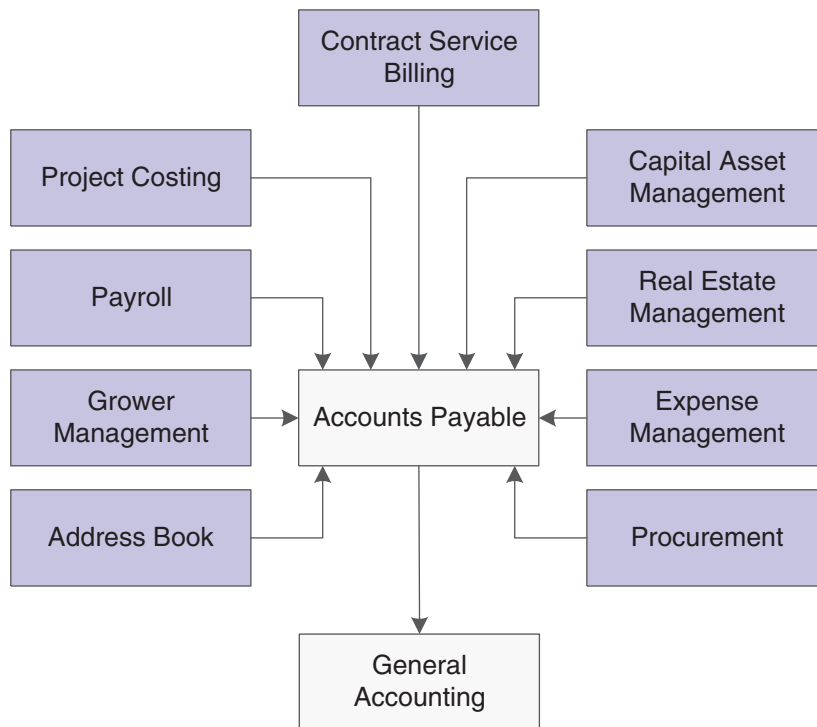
Contract Service Billing

Project Costing

Capital Asset Management

Payroll

Real Estate Management

Grower Management

Accounts Payable

Expense Management

Address Book

Procurement

General Accounting